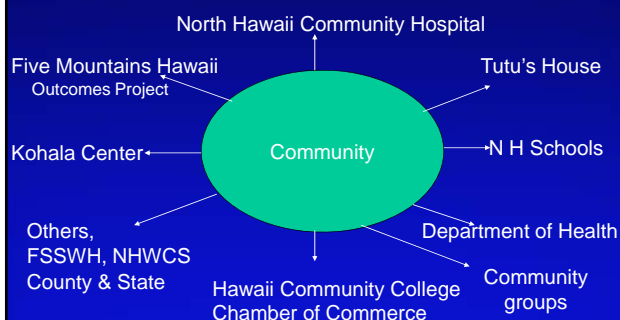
North Hawaii Community Hospital

Five Mountains Hawaii
Outcomes Project

Tutu's House

Kohala Center

Community

N H Schools

Others,
FSSWH, NHWCS
County & State

Department of Health

Community
groups

Hawaii Community College
Chamber of Commerce